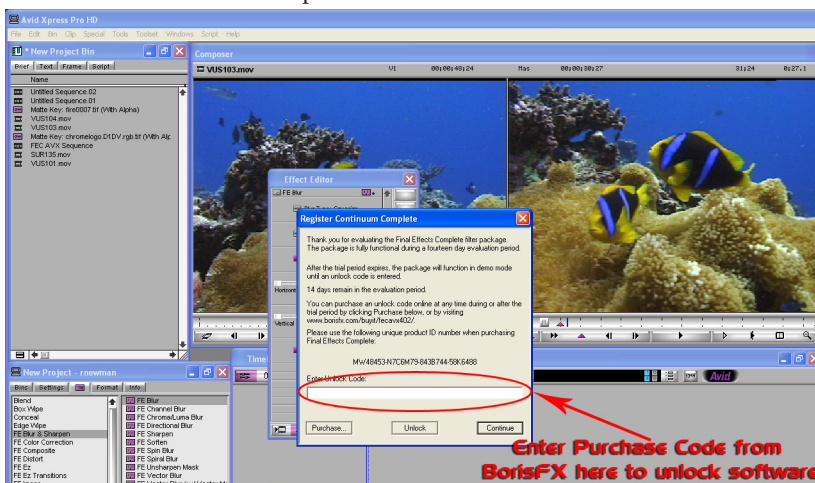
Avid Xpress Pro HD
File Edit Bin Clip Special Tools Toolset Windows Script Help

* New Project Bin
Brief Text Frame Script
Name
Untitled Sequence.02
Untitled Sequence.01
Matte Key: fire0007.tif (With Alpha)
VUS104.mov
VUS103.mov
Matte Key: chromelogo.D1DV rgb.tif (With Alp
FEC AVX Sequence
SUR135.mov
VUS101.mov

Composer
VUS103.mov V1 00;00;48;24 Mas 00;00;38;27 31;24 8;27.1

Effect Editor
FE Blur

Register Continuum Complete
Thank you for evaluating the Final Effects Complete filter package. The package is fully functional during a fourteen day evaluation period.

After the trial period expires, the package will function in demo mode until an unlock code is entered.

14 days remain in the evaluation period.

You can purchase an unlock code online at any time during or after the trial period by clicking Purchase below, or by visiting www.borisfx.com/buyit/fecavx402/.

Please use the following unique product ID number when purchasing Final Effects Complete:

MW48453-N7C6M79-843B744-56K6488

Enter Unlock Code:

Purchase... Unlock Continue

New Project - rnewman
Bins Settings Format Info
Blend
Box Wipe
Conceal
Edge Wipe
FE Blur & Sharpen
FE Color Correction
FE Composite
FE Distort
FE Ez
FE Ez Transitions

FE Blur
FE Channel Blur
FE Chroma/Luma Blur
FE Directional Blur
FE Sharpen
FE Soften
FE Spin Blur
FE Spiral Blur
FE Unsharpen Mask
FE Vector Blur

Timel
Avid

Enter Purchase Code from BorisFX here to unlock software